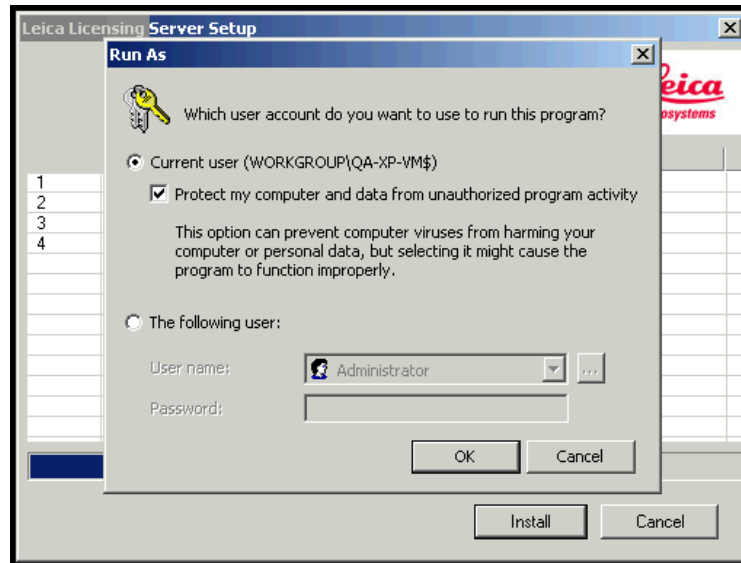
Leica Licensing Server Setup

Run As

Which user account do you want to use to run this program?

Current user (WORKGROUP\QA-XP-VM$)

Protect my computer and data from unauthorized program activity

This option can prevent computer viruses from harming your computer or personal data, but selecting it might cause the program to function improperly.

The following user:

User name: Administrator

Password:

OK Cancel

eica
osystems

1
2
3
4

Install Cancel